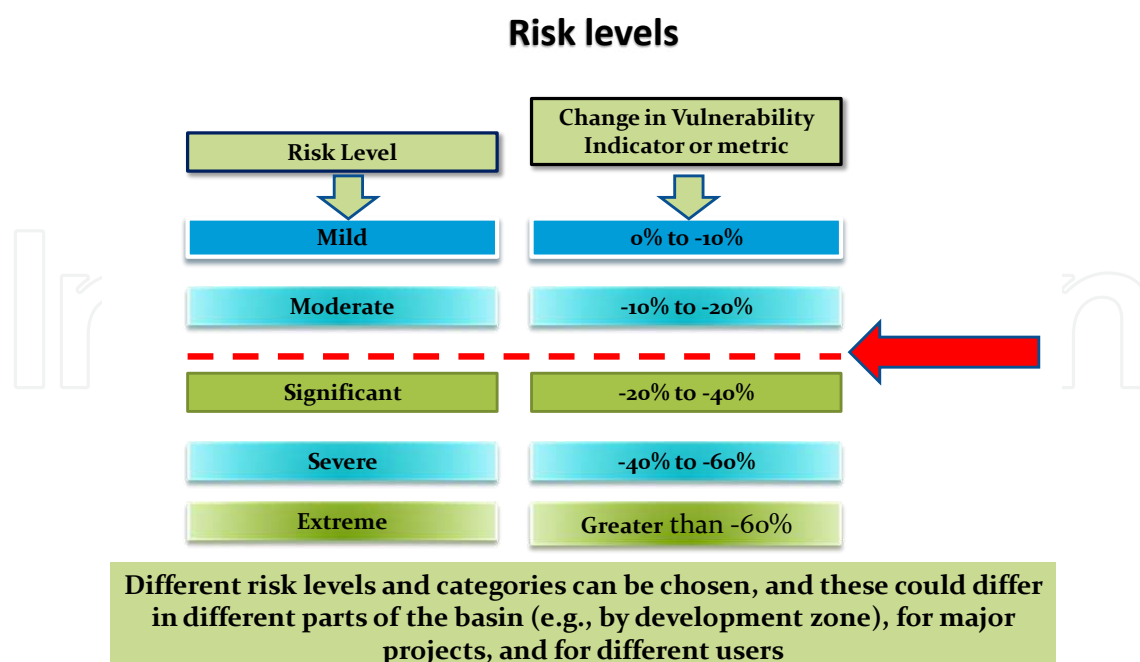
Risk levels

Risk Level

Change in Vulnerability Indicator or metric

Mild

0% to -10%

Moderate

-10% to -20%

Significant

-20% to -40%

Severe

-40% to -60%

Extreme

Greater than -60%

Different risk levels and categories can be chosen, and these could differ in different parts of the basin (e.g., by development zone), for major projects, and for different users